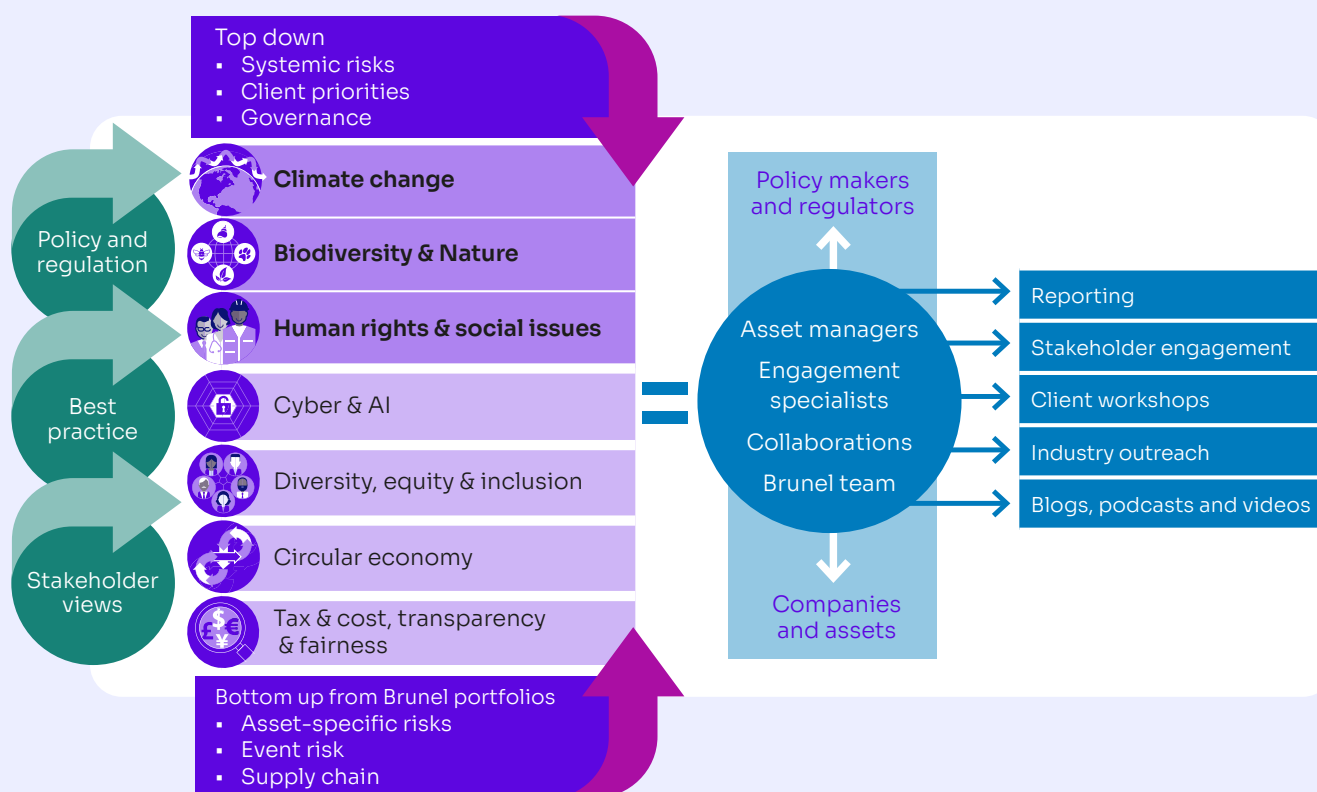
Top down
▪ Systemic risks
▪ Client priorities
▪ Governance

Policy and regulation

Best practice

Stakeholder views

Climate change

Biodiversity & Nature

Human rights & social issues

Cyber & AI

Diversity, equity & inclusion

Circular economy

Tax & cost, transparency & fairness

Bottom up from Brunel portfolios
▪ Asset-specific risks
▪ Event risk
▪ Supply chain

=

Policy makers and regulators

Asset managers
Engagement specialists
Collaborations
Brunel team

Companies and assets

Reporting
Stakeholder engagement
Client workshops
Industry outreach
Blogs, podcasts and videos